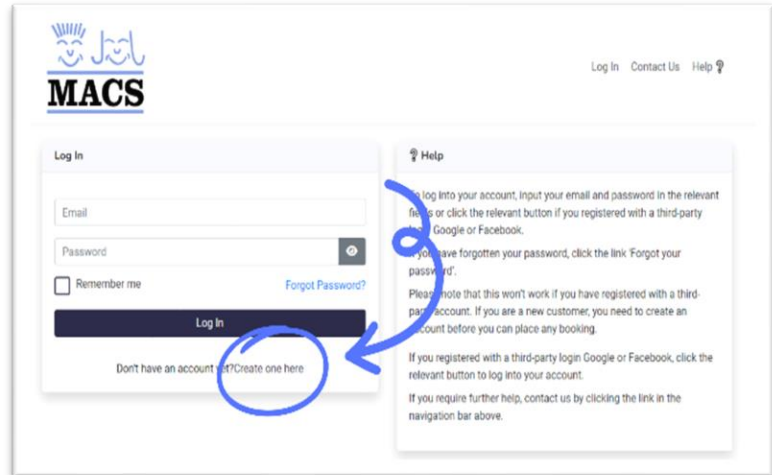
MACS

Log In Contact Us Help

Log In

Email

Password

Remember me

Forgot Password?

Log In

Don't have an account yet?Create one here

Help

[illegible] log into your account, input your email and password in the relevant fi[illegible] or click the relevant button if you registered with a third-party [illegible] Google or Facebook.

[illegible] you have forgotten your password, click the link 'Forgot your password'.

Please note that this won't work if you have registered with a third-party account. If you are a new customer, you need to create an account before you can place any booking.

If you registered with a third-party login Google or Facebook, click the relevant button to log into your account.

If you require further help, contact us by clicking the link in the navigation bar above.